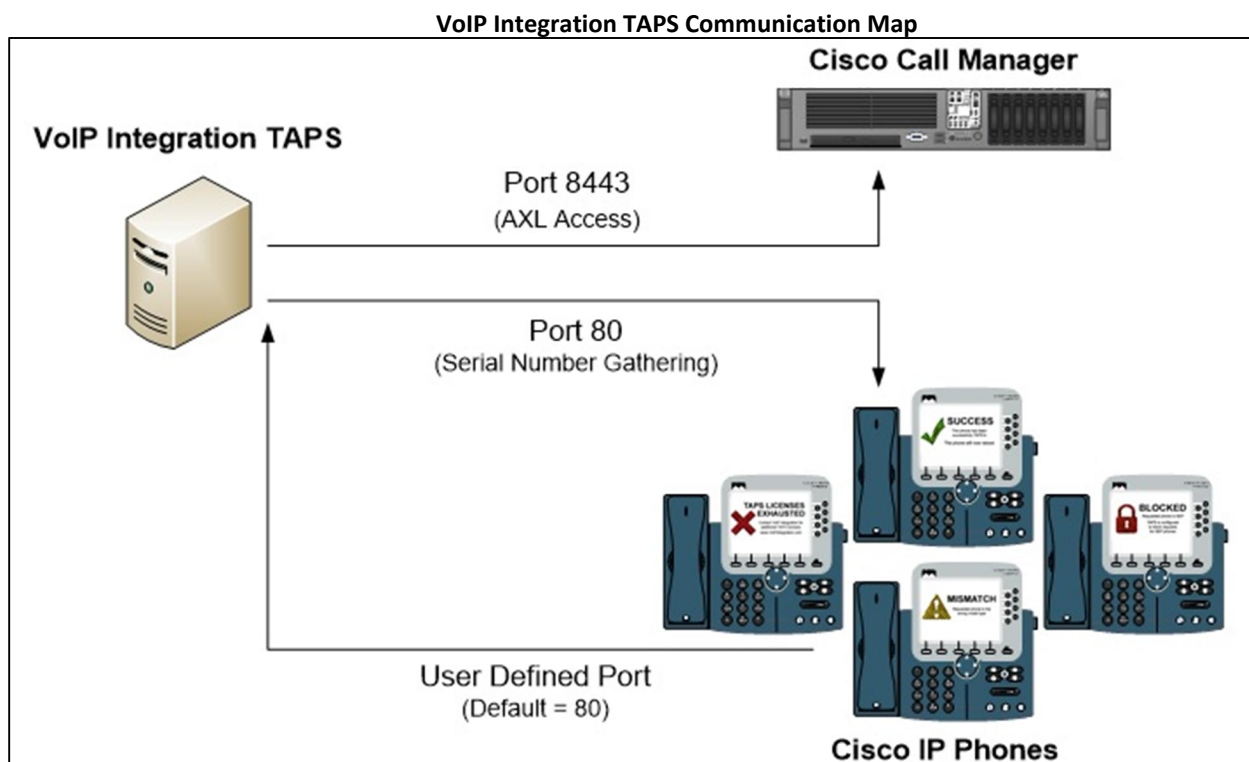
VoIP Integration TAPS Communication Map

Cisco Call Manager

VoIP Integration TAPS

Port 8443
(AXL Access)

Port 80
(Serial Number Gathering)

SUCCESS

TAPS LICENSES EXHAUSTED

BLOCKED

MISMATCH

User Defined Port
(Default = 80)

Cisco IP Phones